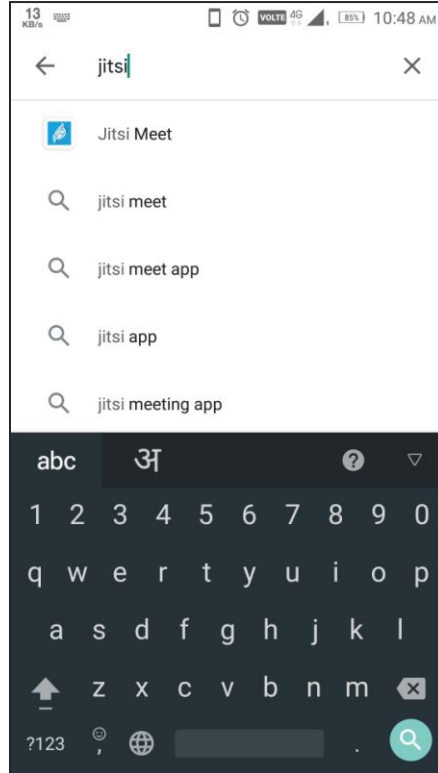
13 KB/s

VOLTE 4G 85% 10:48 AM

jitsi

Jitsi Meet

jitsi meet

jitsi meet app

jitsi app

jitsi meeting app

abc अ

1 2 3 4 5 6 7 8 9 0

q w e r t y u i o p

a s d f g h j k l

z x c v b n m

?123 ,

.